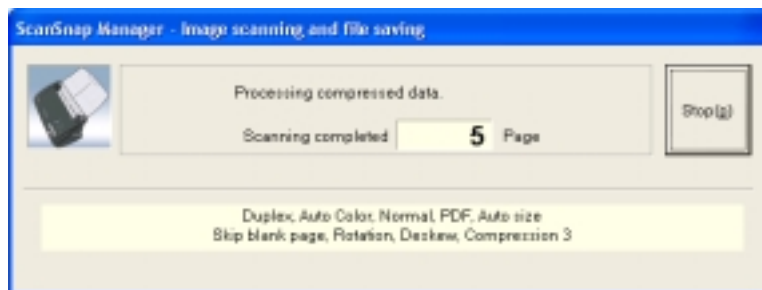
ScanSnap Manager - Image scanning and file saving

Processing compressed data.

Scanning completed 5 Page

Stop(S)

Duplex, Auto Color, Normal, PDF, Auto size
Skip blank page, Rotation, Deskew, Compression 3